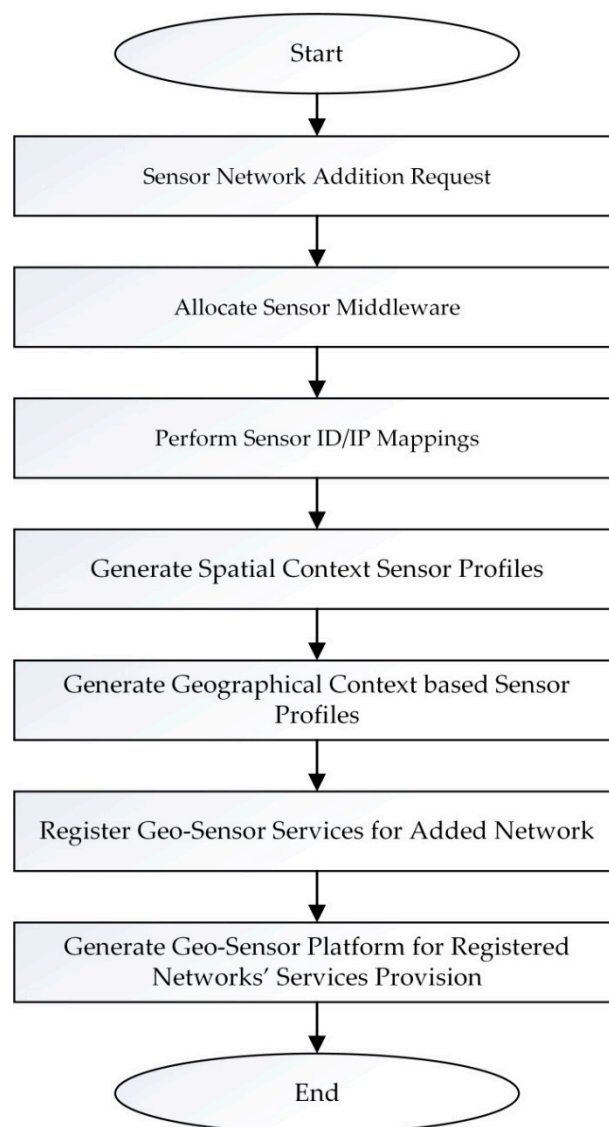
Start

Sensor Network Addition Request

Allocate Sensor Middleware

Perform Sensor ID/IP Mappings

Generate Spatial Context Sensor Profiles

Generate Geographical Context based Sensor Profiles

Register Geo-Sensor Services for Added Network

Generate Geo-Sensor Platform for Registered Networks' Services Provision

End